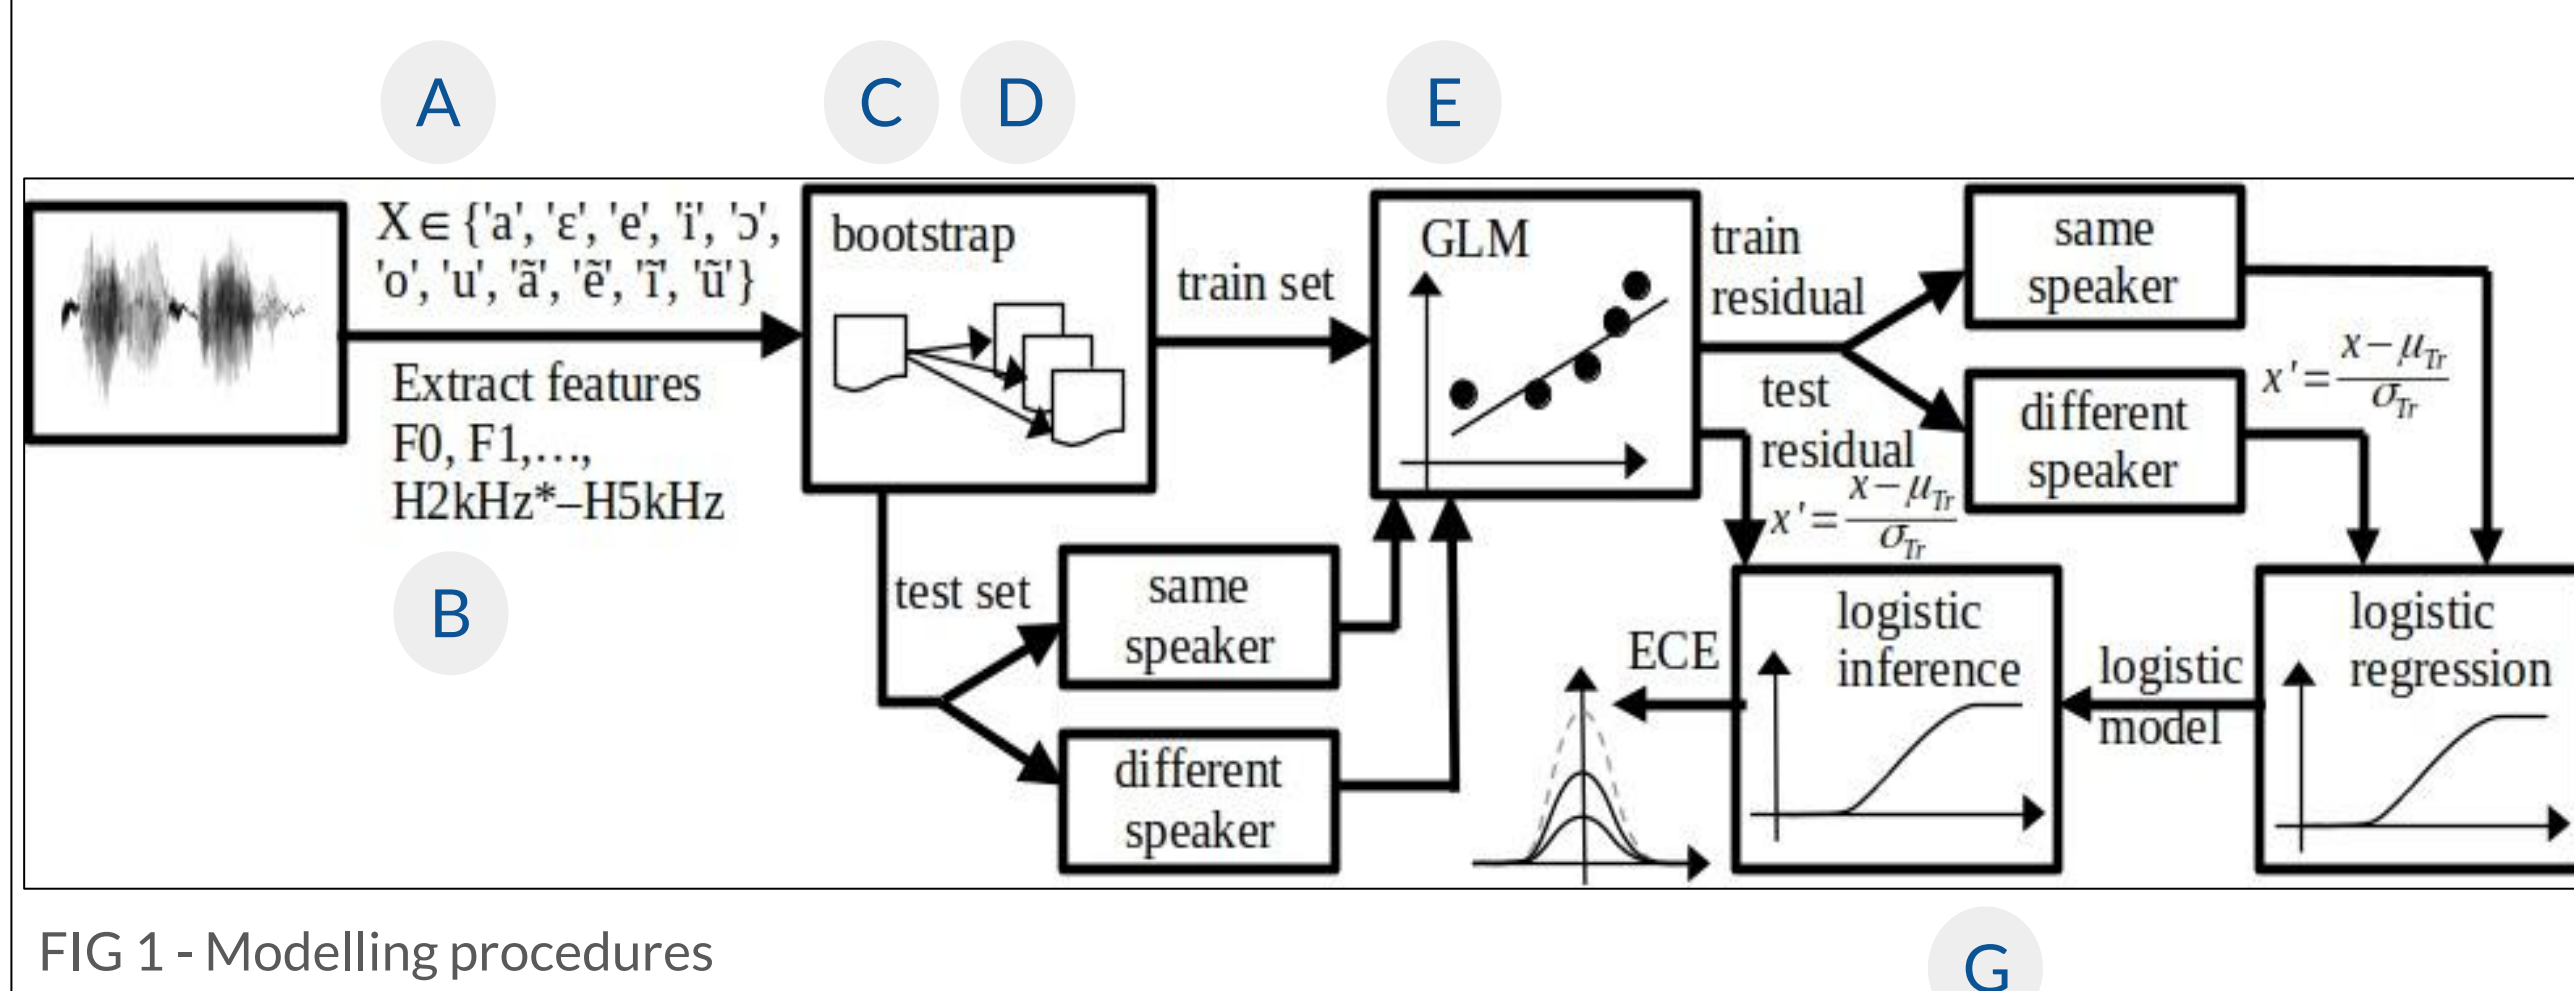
A

C D

E

X∈{'a', 'ɛ', 'e', 'i', 'ɔ', 'o', 'u', 'ã', 'ẽ', 'ĩ', 'ũ'}

Extract features F0, F1,…, H2kHz*–H5kHz

B

bootstrap

train set

test set

same speaker

different speaker

GLM

train residual

test residual

same speaker

different speaker

$x'=\frac{x-\mu_{Tr}}{\sigma_{Tr}}$

$x'=\frac{x-\mu_{Tr}}{\sigma_{Tr}}$

ECE

logistic inference

logistic model

logistic regression

FIG 1 - Modelling procedures

G